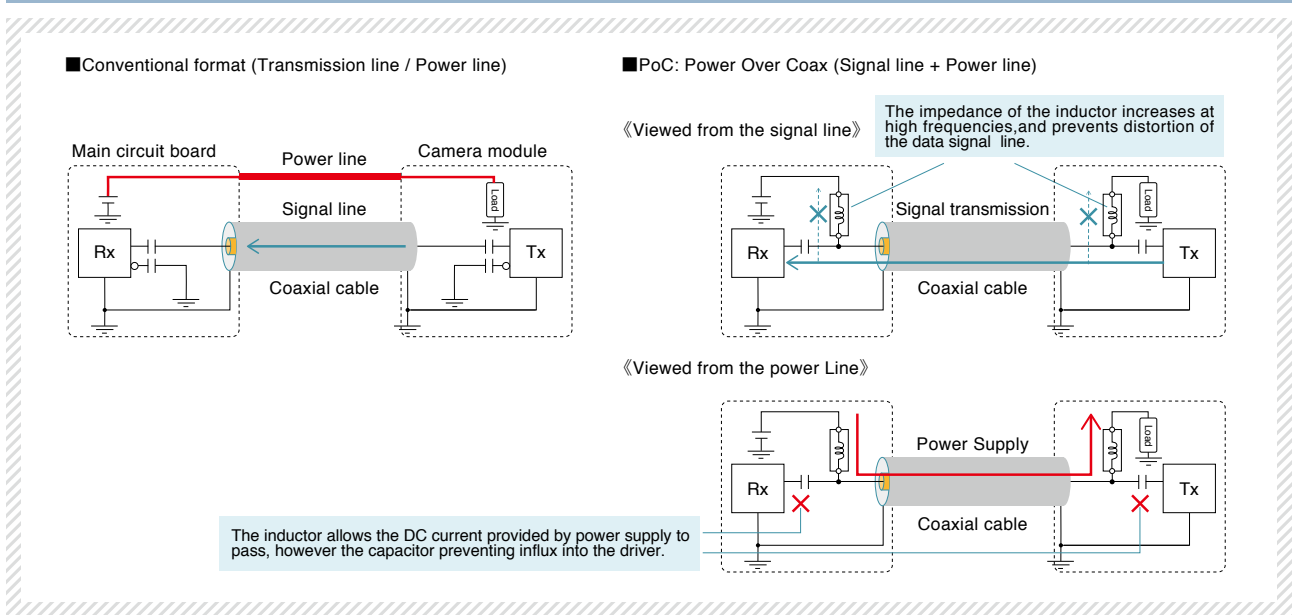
■Conventional format (Transmission line / Power line)

Main circuit board

Power line

Camera module

Load

Signal line

Rx

Tx

Coaxial cable

■PoC: Power Over Coax (Signal line + Power line)

《Viewed from the signal line》

The impedance of the inductor increases at high frequencies,and prevents distortion of the data signal line.

Load

Signal transmission

Rx

Tx

Coaxial cable

《Viewed from the power Line》

Load

Power Supply

Rx

Tx

Coaxial cable

The inductor allows the DC current provided by power supply to pass, however the capacitor preventing influx into the driver.